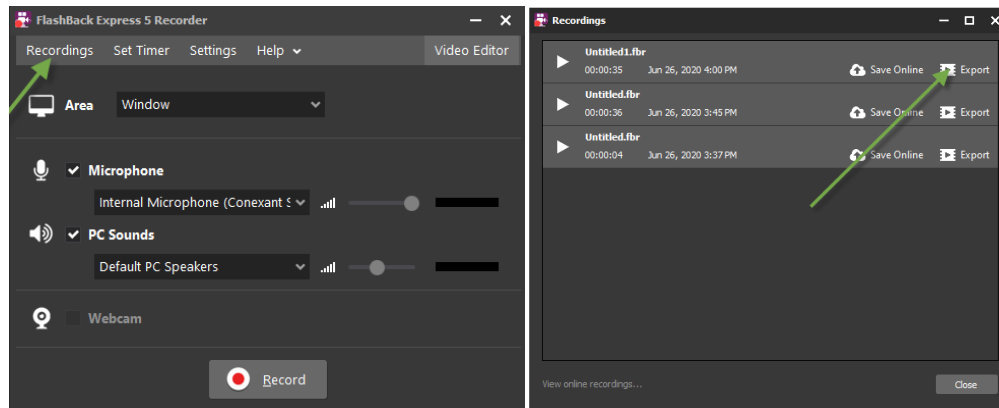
FlashBack Express 5 Recorder

Recordings Set Timer Settings Help Video Editor

Area Window

Microphone

Internal Microphone (Conexant S

PC Sounds

Default PC Speakers

Webcam

Record

Recordings

Untitled1.fbr
00:00:35 Jun 26, 2020 4:00 PM Save Online Export

Untitled.fbr
00:00:36 Jun 26, 2020 3:45 PM Save Online Export

Untitled.fbr
00:00:04 Jun 26, 2020 3:37 PM Save Online Export

View online recordings...

Close